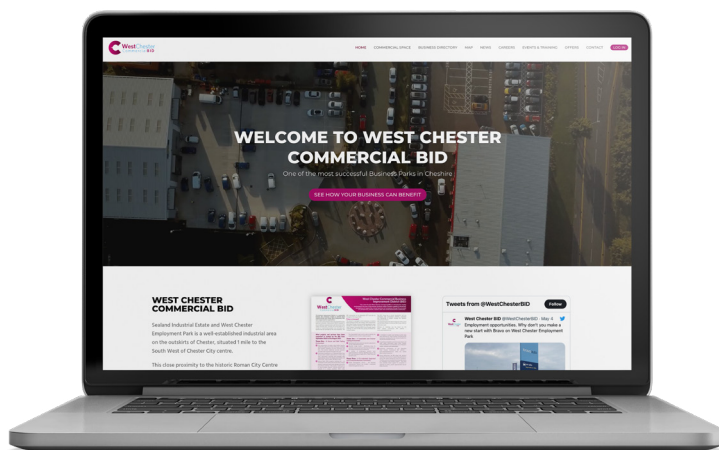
West Chester BID

HOME COMMERCIAL SPACE BUSINESS DIRECTORY MAP NEWS CAREERS EVENTS & TRAINING OFFERS CONTACT LOGIN

WELCOME TO WEST CHESTER COMMERCIAL BID

One of the most successful Business Parks in Cheshire

SEE HOW YOUR BUSINESS CAN BENEFIT

WEST CHESTER COMMERCIAL BID

Sealand Industrial Estate and West Chester Employment Park is a well-established industrial area on the outskirts of Chester, situated 1 mile to the South West of Chester City centre.

This close proximity to the historic Roman City Centre

Tweets from @WestChesterBID

Follow

West Chester BID @WestChesterBID · May 4

Employment opportunities. Why don't you make a new start with Brova on West Chester Employment Park